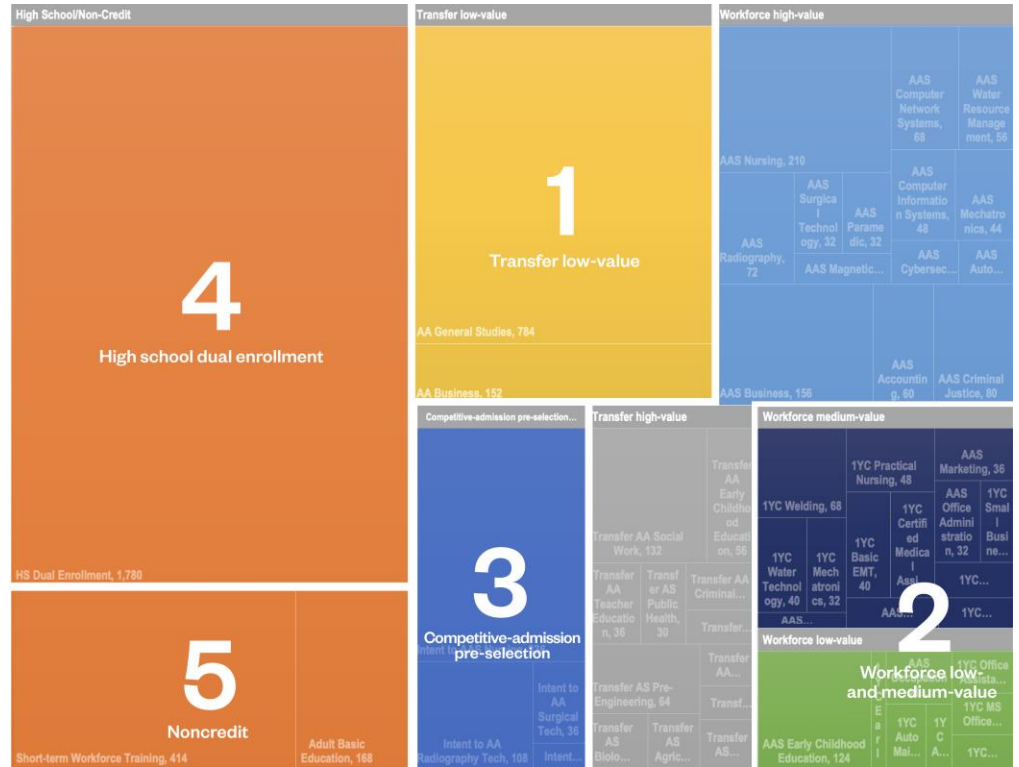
High School/Non-Credit

4

High school dual enrollment

HS Dual Enrollment, 1,780

5

Noncredit

Short-term Workforce Training, 414

Adult Basic Education, 168

Transfer low-value

1

Transfer low-value

AA General Studies, 784

AA Business, 152

Workforce high-value

AAS Computer Network Systems, 68

AAS Water Resource Management, 56

AAS Nursing, 210

AAS Computer Information Systems, 48

AAS Surgical Technology, 32

AAS Paramedic, 32

AAS Mechatronics, 44

AAS Radiography, 72

AAS Cybersec...

AAS Auto...

AAS Magnetic...

AAS Accounting, 60

AAS Criminal Justice, 80

AAS Business, 156

Competitive-admission pre-selection...

3

Competitive-admission pre-selection

Intent to AA...

Intent to AA Surgical Tech, 36

Intent to AA Radiography Tech, 108

Intent...

Transfer high-value

Transfer AA Early Childhood Education, 56

Transfer AA Social Work, 132

Transfer AA Teacher Education, 36

Transfer AS Public Health, 30

Transfer AA Criminal...

Transfer...

Transfer AS Pre-Engineering, 64

Transfer AA...

Transf...

Transfer AS Biolo...

Transfer AS Agric...

Transfer AS...

Workforce medium-value

AAS Marketing, 36

1YC Practical Nursing, 48

1YC Welding, 68

AAS Office Administration, 32

1YC Small Busine...

1YC Basic EMT, 40

1YC Certified Medical Assi...

1YC Water Technology, 40

1YC Mechatronics, 32

1YC...

AAS...

1YC...

AAS...

2

Workforce low-value

Workforce low- and medium-value

AAS...

1YC Office Assista...

1YC MS Office...

E a r l

1YC Auto Mai...

1Y C A...

AAS Early Childhood Education, 124

1YC...